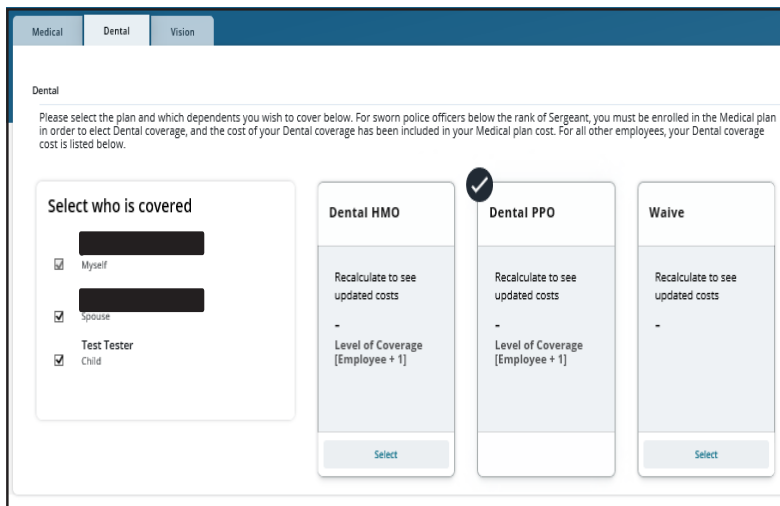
Medical Dental Vision

Dental

Please select the plan and which dependents you wish to cover below. For sworn police officers below the rank of Sergeant, you must be enrolled in the Medical plan in order to elect Dental coverage, and the cost of your Dental coverage has been included in your Medical plan cost. For all other employees, your Dental coverage cost is listed below.

Select who is covered

Myself

Spouse

Test Tester
Child

Dental HMO

Recalculate to see updated costs

-

Level of Coverage
[Employee + 1]

Select

Dental PPO

Recalculate to see updated costs

-

Level of Coverage
[Employee + 1]

Waive

Recalculate to see updated costs

-

Select